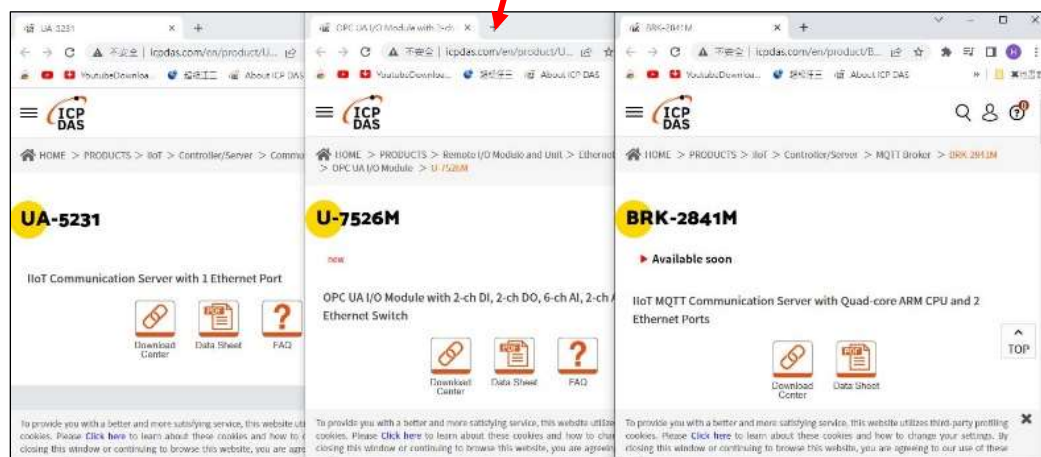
UA-5231 × +
← → C ▲ 不安全 | icpdas.com/en/product/U...
YoutubeDownloa... 搬砖工三 About ICP DAS

ICP DAS

HOME > PRODUCTS > IIoT > Controller/Server > Commu

UA-5231

IIoT Communication Server with 1 Ethernet Port

Download Center
Data Sheet
FAQ

To provide you with a better and more satisfying service, this website uti cookies. Please Click here to learn about these cookies and how to c closing this window or continuing to browse this website, you are agre

OPC UA I/O Module with 2-ch × +
← → C ▲ 不安全 | icpdas.com/en/product/U...
YoutubeDownloa... 搬砖工三 About ICP DAS

ICP DAS

HOME > PRODUCTS > Remote I/O Module and Unit > Ethernet > OPC UA I/O Module > U-7526M

U-7526M

new

OPC UA I/O Module with 2-ch DI, 2-ch DO, 6-ch AI, 2-ch Ethernet Switch

Download Center
Data Sheet
FAQ

To provide you with a better and more satisfying service, this website utilize cookies. Please Click here to learn about these cookies and how to chan closing this window or continuing to browse this website, you are agreein

BRK-2841M × +
← → C ▲ 不安全 | icpdas.com/en/product/B...
YoutubeDownloa... 搬砖工三 About ICP DAS

ICP DAS

HOME > PRODUCTS > IIoT > Controller/Server > MQTT Broker > BRK-2841M

BRK-2841M

Available soon

IIoT MQTT Communication Server with Quad-core ARM CPU and 2 Ethernet Ports

Download Center
Data Sheet

TOP

To provide you with a better and more satisfying service, this website utilizes third-party profiling cookies. Please Click here to learn about these cookies and how to change your settings. By closing this window or continuing to browse this website, you are agreeing to our use of these